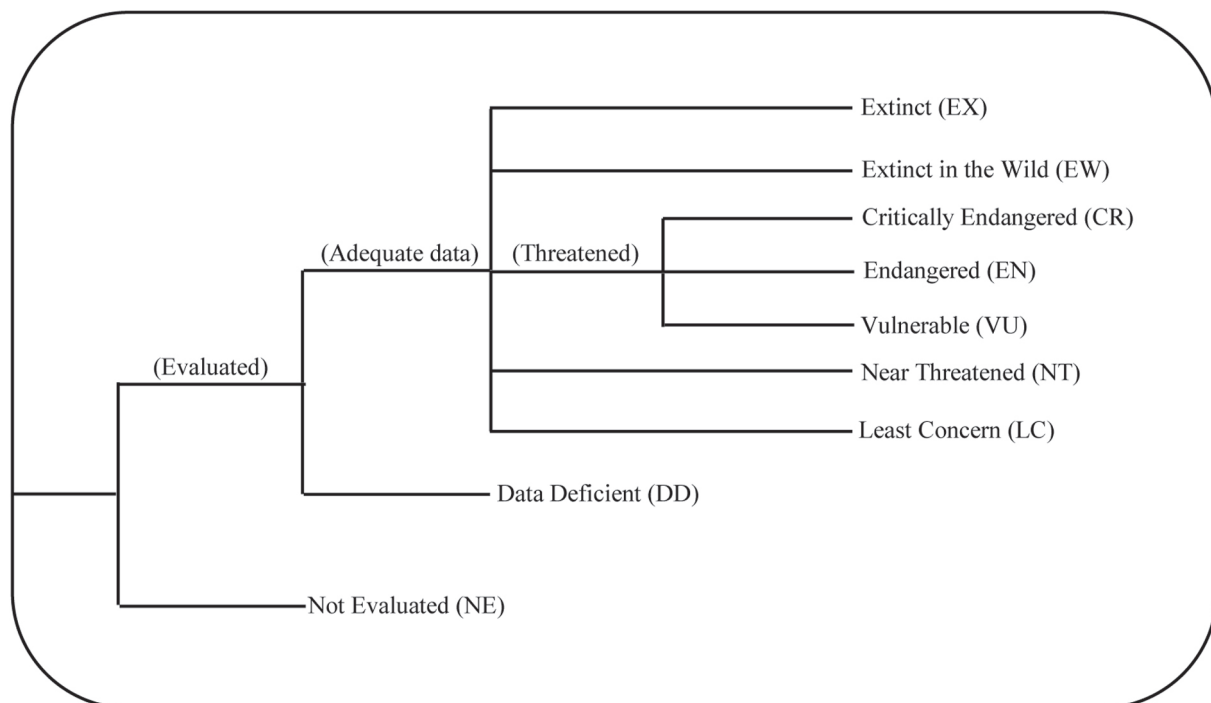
Extinct (EX)

Extinct in the Wild (EW)

(Adequate data)

(Threatened)

Critically Endangered (CR)

Endangered (EN)

Vulnerable (VU)

(Evaluated)

Near Threatened (NT)

Least Concern (LC)

Data Deficient (DD)

Not Evaluated (NE)